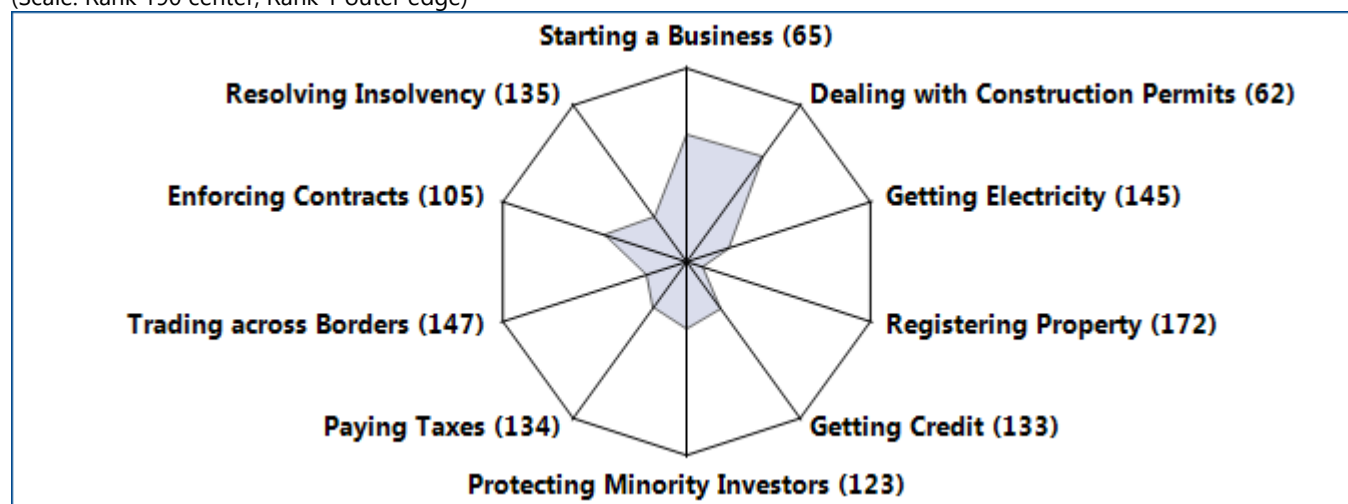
(Scale: Rank 190 center, Rank 1 outer edge)

Starting a Business (65)

Resolving Insolvency (135)

Dealing with Construction Permits (62)

Enforcing Contracts (105)

Getting Electricity (145)

Trading across Borders (147)

Registering Property (172)

Paying Taxes (134)

Getting Credit (133)

Protecting Minority Investors (123)